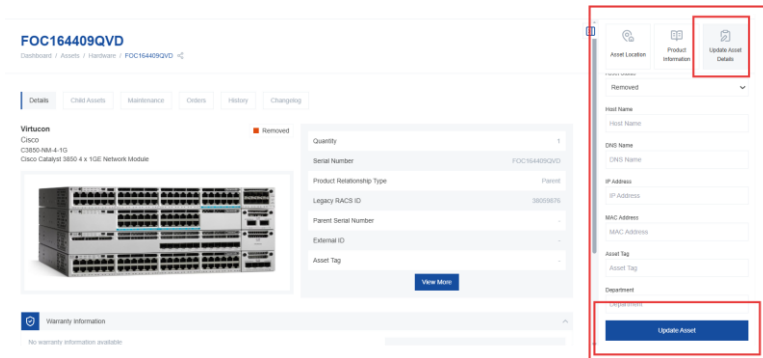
FOC164409QVD

Dashboard / Assets / Hardware / FOC164409QVD

Details | Child Assets | Maintenance | Orders | History | Changelog

Virtucon
Cisco
C3850-NM-4-1G
Cisco Catalyst 3850 4 x 1GE Network Module

Removed

| | |
|---|---|
| Quantity | 1 |
| Serial Number | FOC164409QVD |
| Product Relationship Type | Parent |
| Legacy RACS ID | 58059876 |
| Parent Serial Number | - |
| External ID | - |
| Asset Tag | - |

View More

Warranty Information

No warranty information available

Asset Location | Product Information | Update Asset Details

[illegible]
Removed

Host Name
Host Name

DNS Name
DNS Name

IP Address
IP Address

MAC Address
MAC Address

Asset Tag
Asset Tag

Department
Department

Update Asset